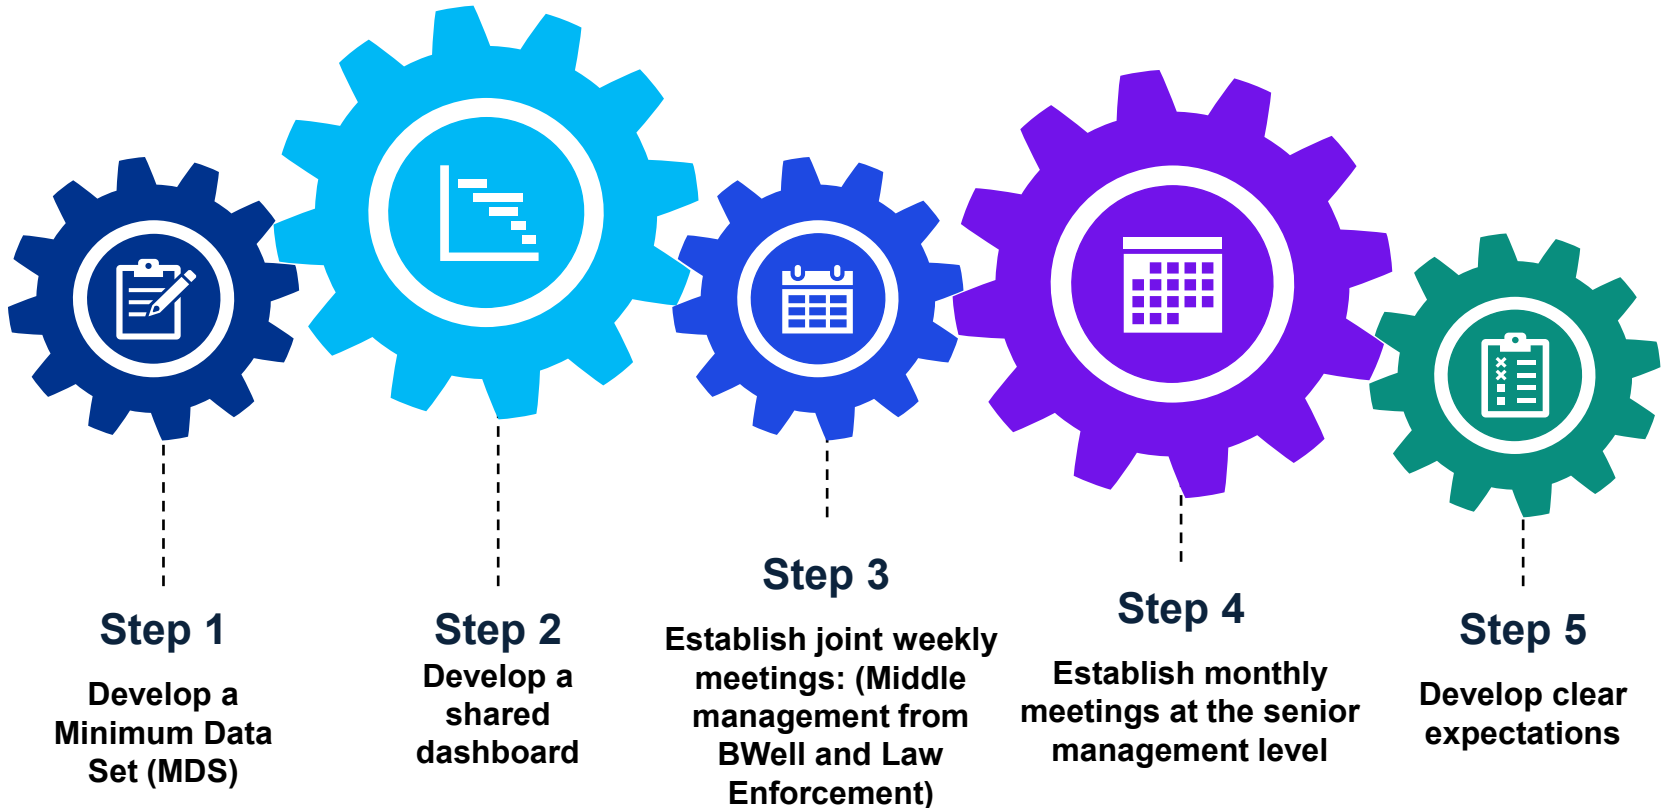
Step 1
Develop a Minimum Data Set (MDS)

Step 2
Develop a shared dashboard

Step 3
Establish joint weekly meetings: (Middle management from BWell and Law Enforcement)

Step 4
Establish monthly meetings at the senior management level

Step 5
Develop clear expectations